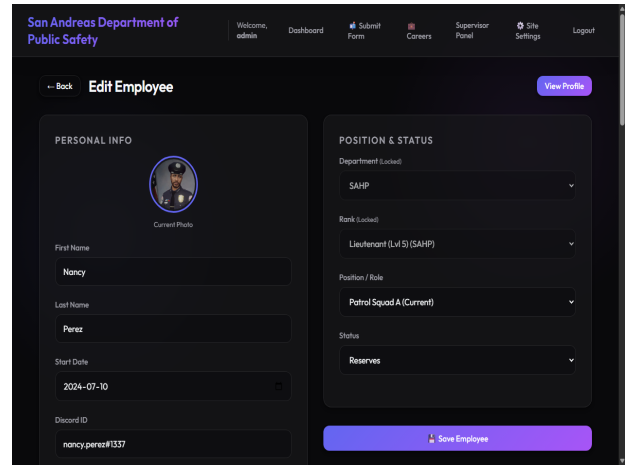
San Andreas Department of Public Safety

Welcome, admin

Dashboard

Submit Form

Careers

Supervisor Panel

Site Settings

Logout

← Back

Edit Employee

View Profile

PERSONAL INFO

Current Photo

First Name

Nancy

Last Name

Perez

Start Date

2024-07-10

Discord ID

nancy.perez#1337

POSITION & STATUS

Department (Locked)

SAHP

Rank (Locked)

Lieutenant (Lvl 5) (SAHP)

Position / Role

Patrol Squad A (Current)

Status

Reserves

Save Employee